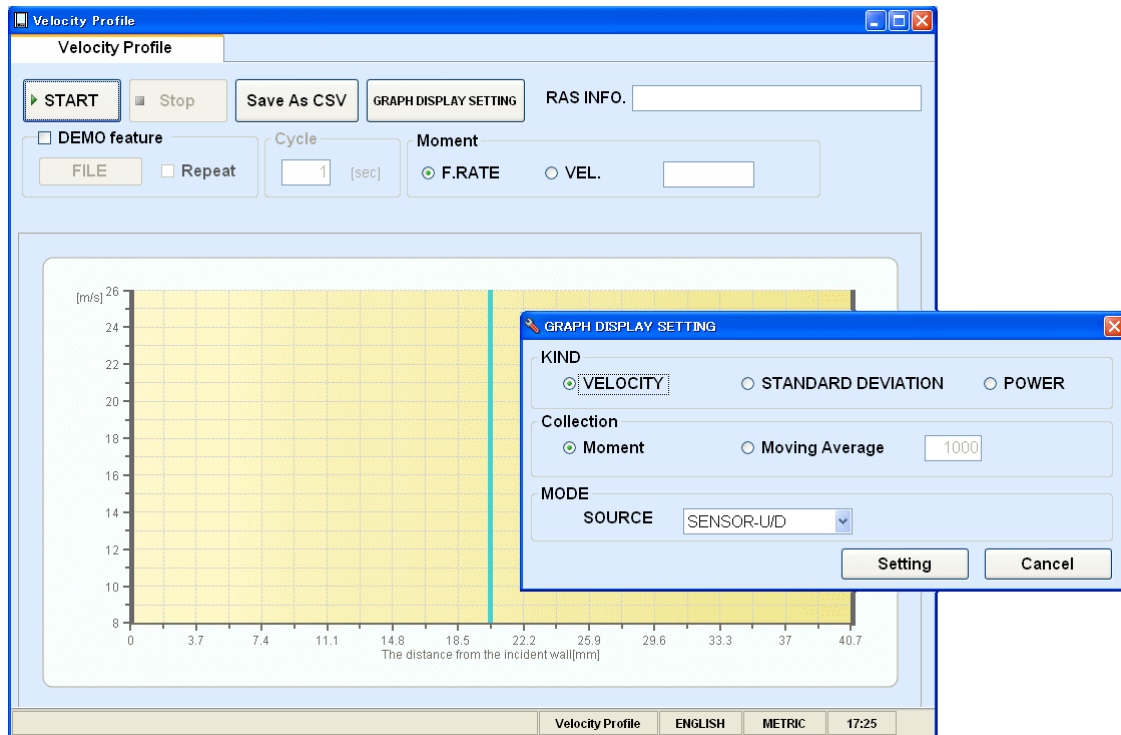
Velocity Profile

Velocity Profile

START
Stop
Save As CSV
GRAPH DISPLAY SETTING
RAS INFO.

DEMO feature
FILE
Repeat

Cycle
1
[sec]

Moment
F.RATE
VEL.

[m/s] 26
24
22
20
18
16
14
12
10
8

0
3.7
7.4
11.1
14.8
18.5
22.2
25.9
29.6
33.3
37
40.7
The distance from the incident wall[mm]

GRAPH DISPLAY SETTING

KIND
VELOCITY
STANDARD DEVIATION
POWER

Collection
Moment
Moving Average
1000

MODE
SOURCE
SENSOR-U/D

Setting
Cancel

Velocity Profile
ENGLISH
METRIC
17:25